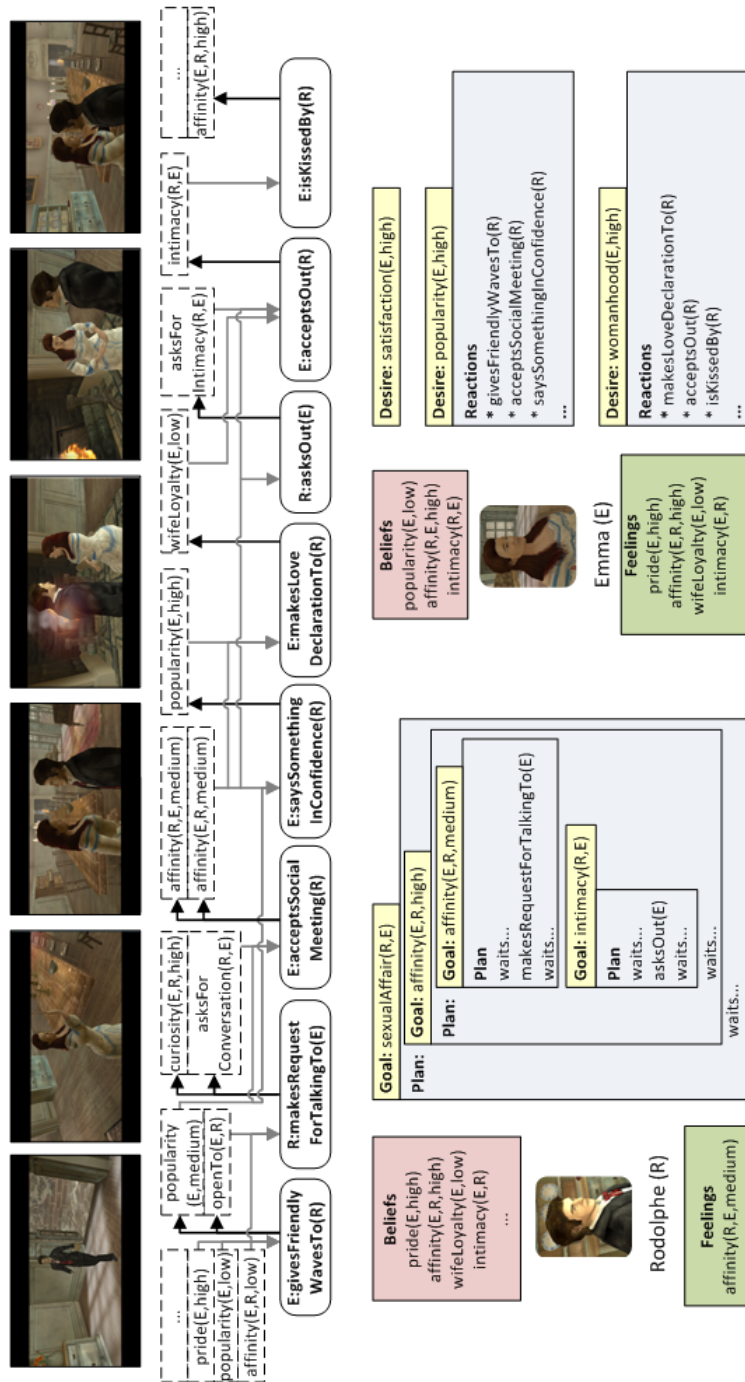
...
pride(E,high)
popularity(E,low)
affinity(E,R,low)

popularity (E,medium)
openTo(E,R)

curiosity(E,R,high)
asksFor Conversation(R,E)

affinity(R,E,medium)
affinity(E,R,medium)

popularity(E,high)

wifeLoyalty(E,low)

asksFor Intimacy(R,E)

intimacy(R,E)

affinity(E,R,high)
...

E:givesFriendly WavesTo(R)

R:makesRequest ForTalkingTo(E)

E:acceptsSocial Meeting(R)

E:saysSomething InConfidence(R)

E:makesLove DeclarationTo(R)

R:asksOut(E)

E:acceptsOut(R)

E:isKissedBy(R)

Beliefs
pride(E,high)
affinity(E,R,high)
wifeLoyalty(E,low)
intimacy(E,R)
...

Rodolphe (R)

Feelings
affinity(R,E,medium)

Goal: sexualAffair(R,E)
Plan:
Goal: affinity(E,R,high)
Plan:
Goal: affinity(E,R,medium)
Plan
waits...
makesRequestForTalkingTo(E)
waits...
Goal: intimacy(R,E)
Plan
waits...
asksOut(E)
waits...
waits...
waits...

Beliefs
popularity(E,low)
affinity(R,E,high)
intimacy(R,E)

Emma (E)

Feelings
pride(E,high)
affinity(E,R,high)
wifeLoyalty(E,low)
intimacy(E,R)

Desire: satisfaction(E,high)

Desire: popularity(E,high)
Reactions
* givesFriendlyWavesTo(R)
* acceptsSocialMeeting(R)
* saysSomethingInConfidence(R)
...

Desire: womanhood(E,high)
Reactions
* makesLoveDeclarationTo(R)
* acceptsOut(R)
* isKissedBy(R)
...